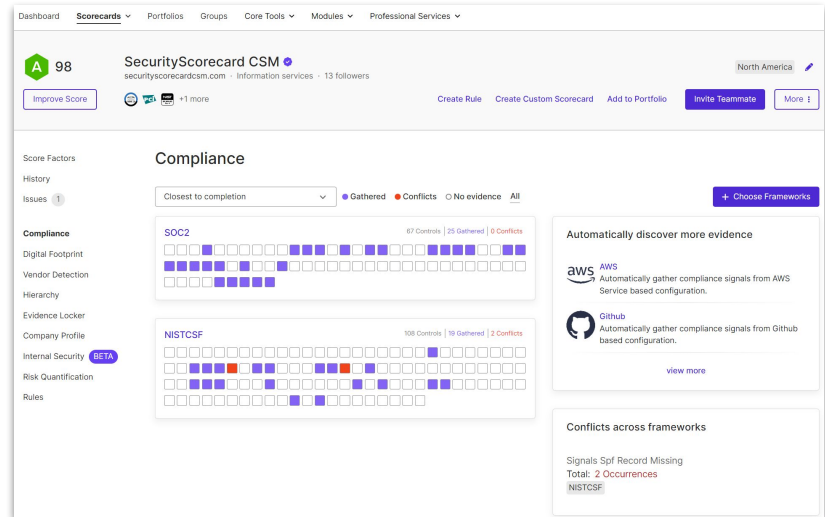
Dashboard Scorecards Portfolios Groups Core Tools Modules Professional Services

A 98

SecurityScorecard CSM

securityscorecardcsm.com · Information services · 13 followers

North America

Improve Score

+1 more

Create Rule Create Custom Scorecard Add to Portfolio Invite Teammate More

Score Factors
History
Issues 1

Compliance
Digital Footprint
Vendor Detection
Hierarchy
Evidence Locker
Company Profile
Internal Security BETA
Risk Quantification
Rules

Compliance

Closest to completion

Gathered Conflicts No evidence All

+ Choose Frameworks

SOC2

87 Controls | 25 Gathered | 0 Conflicts

NISTCSF

108 Controls | 19 Gathered | 2 Conflicts

Automatically discover more evidence

aws AWS
Automatically gather compliance signals from AWS Service based configuration.

Github
Automatically gather compliance signals from Github based configuration.

view more

Conflicts across frameworks

Signals Spf Record Missing
Total: 2 Occurrences
NISTCSF